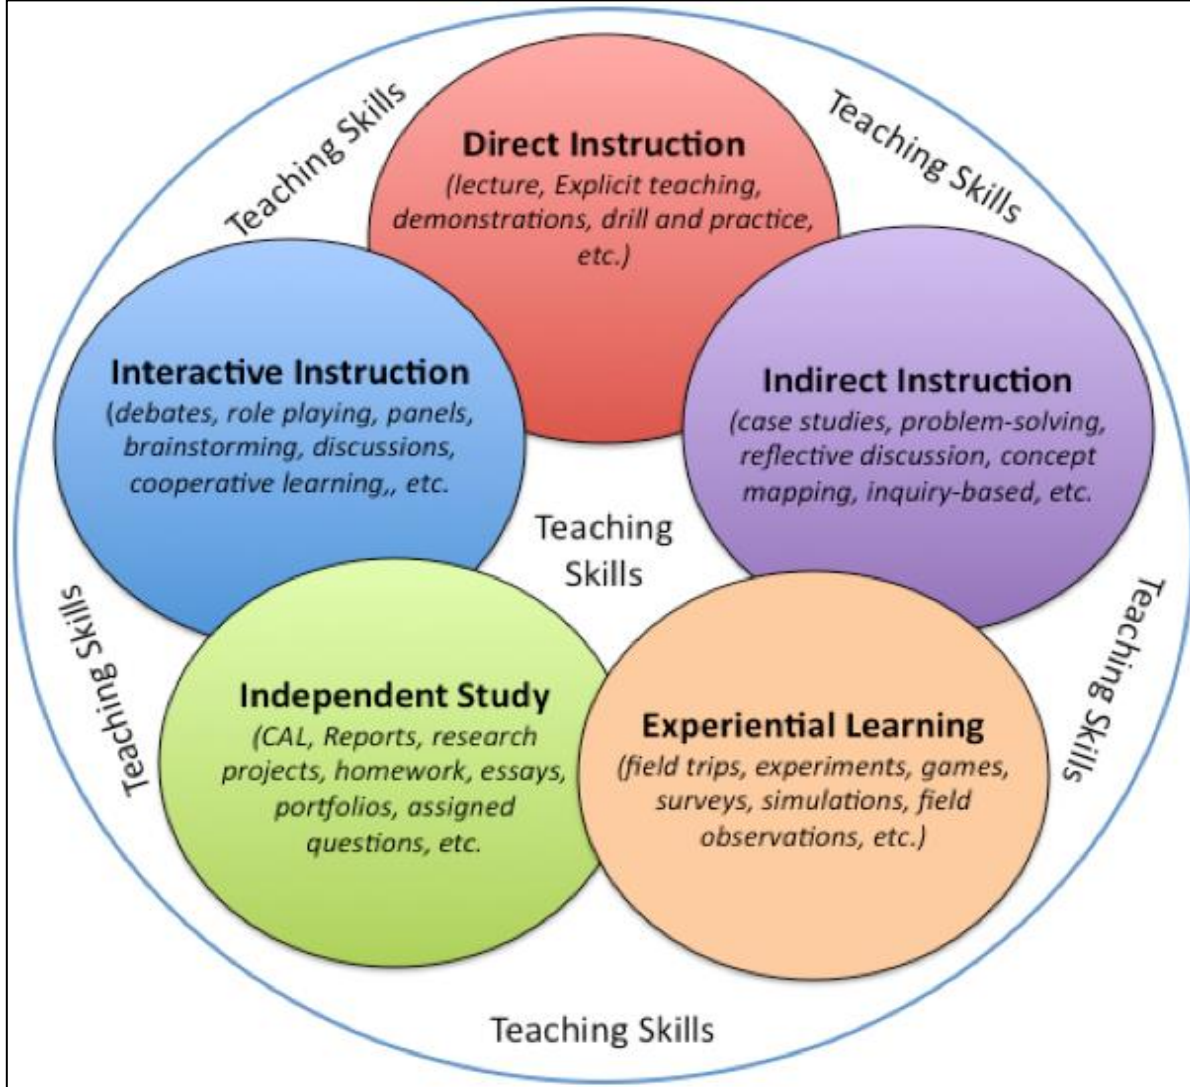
Teaching Skills

Teaching Skills

Direct Instruction
(lecture, Explicit teaching, demonstrations, drill and practice, etc.)

Interactive Instruction
(debates, role playing, panels, brainstorming, discussions, cooperative learning,, etc.

Indirect Instruction
(case studies, problem-solving, reflective discussion, concept mapping, inquiry-based, etc.

Teaching Skills

Teaching Skills

Teaching Skills

Independent Study
(CAL, Reports, research projects, homework, essays, portfolios, assigned questions, etc.

Experiential Learning
(field trips, experiments, games, surveys, simulations, field observations, etc.)

Teaching Skills